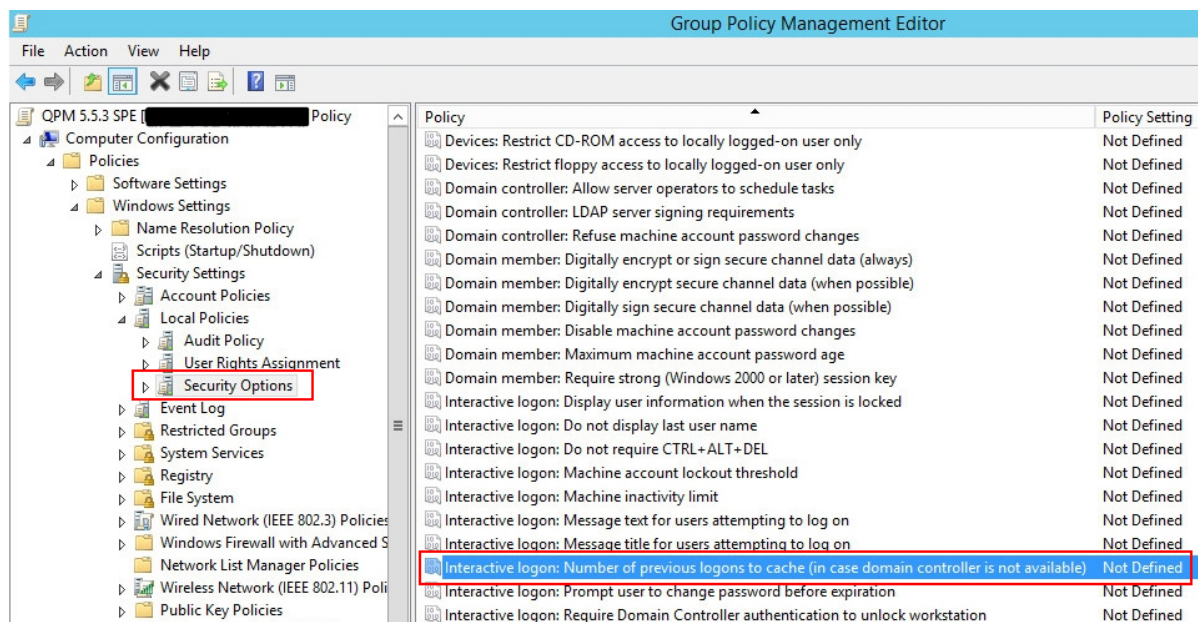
Group Policy Management Editor

File Action View Help

QPM 5.5.3 SPE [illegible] Policy
Computer Configuration
Policies
Software Settings
Windows Settings
Name Resolution Policy
Scripts (Startup/Shutdown)
Security Settings
Account Policies
Local Policies
Audit Policy
User Rights Assignment
Security Options
Event Log
Restricted Groups
System Services
Registry
File System
Wired Network (IEEE 802.3) Policies
Windows Firewall with Advanced S
Network List Manager Policies
Wireless Network (IEEE 802.11) Poli
Public Key Policies

| Policy | Policy Setting |
|---|---|
| Devices: Restrict CD-ROM access to locally logged-on user only | Not Defined |
| Devices: Restrict floppy access to locally logged-on user only | Not Defined |
| Domain controller: Allow server operators to schedule tasks | Not Defined |
| Domain controller: LDAP server signing requirements | Not Defined |
| Domain controller: Refuse machine account password changes | Not Defined |
| Domain member: Digitally encrypt or sign secure channel data (always) | Not Defined |
| Domain member: Digitally encrypt secure channel data (when possible) | Not Defined |
| Domain member: Digitally sign secure channel data (when possible) | Not Defined |
| Domain member: Disable machine account password changes | Not Defined |
| Domain member: Maximum machine account password age | Not Defined |
| Domain member: Require strong (Windows 2000 or later) session key | Not Defined |
| Interactive logon: Display user information when the session is locked | Not Defined |
| Interactive logon: Do not display last user name | Not Defined |
| Interactive logon: Do not require CTRL+ALT+DEL | Not Defined |
| Interactive logon: Machine account lockout threshold | Not Defined |
| Interactive logon: Machine inactivity limit | Not Defined |
| Interactive logon: Message text for users attempting to log on | Not Defined |
| Interactive logon: Message title for users attempting to log on | Not Defined |
| Interactive logon: Number of previous logons to cache (in case domain controller is not available) | Not Defined |
| Interactive logon: Prompt user to change password before expiration | Not Defined |
| Interactive logon: Require Domain Controller authentication to unlock workstation | Not Defined |